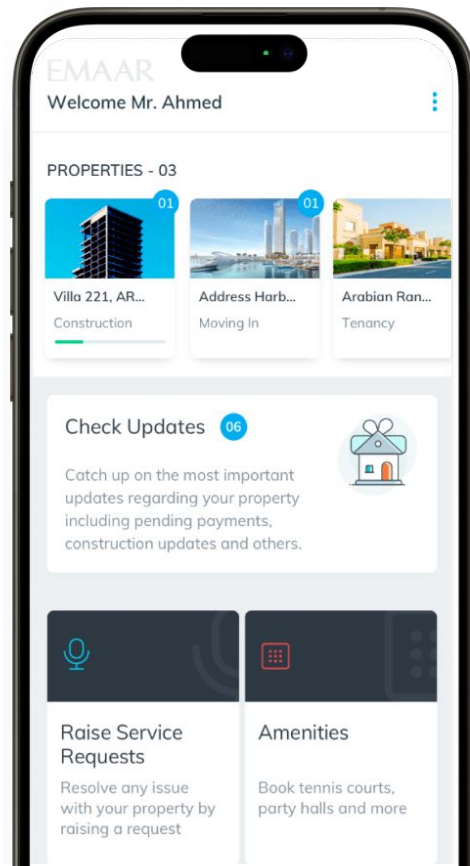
EMAAR

Welcome Mr. Ahmed

PROPERTIES - 03

01

Villa 221, AR...

Construction

01

Address Harb...

Moving In

Arabian Ran...

Tenancy

Check Updates 06

Catch up on the most important updates regarding your property including pending payments, construction updates and others.

Raise Service Requests

Resolve any issue with your property by raising a request

Amenities

Book tennis courts, party halls and more